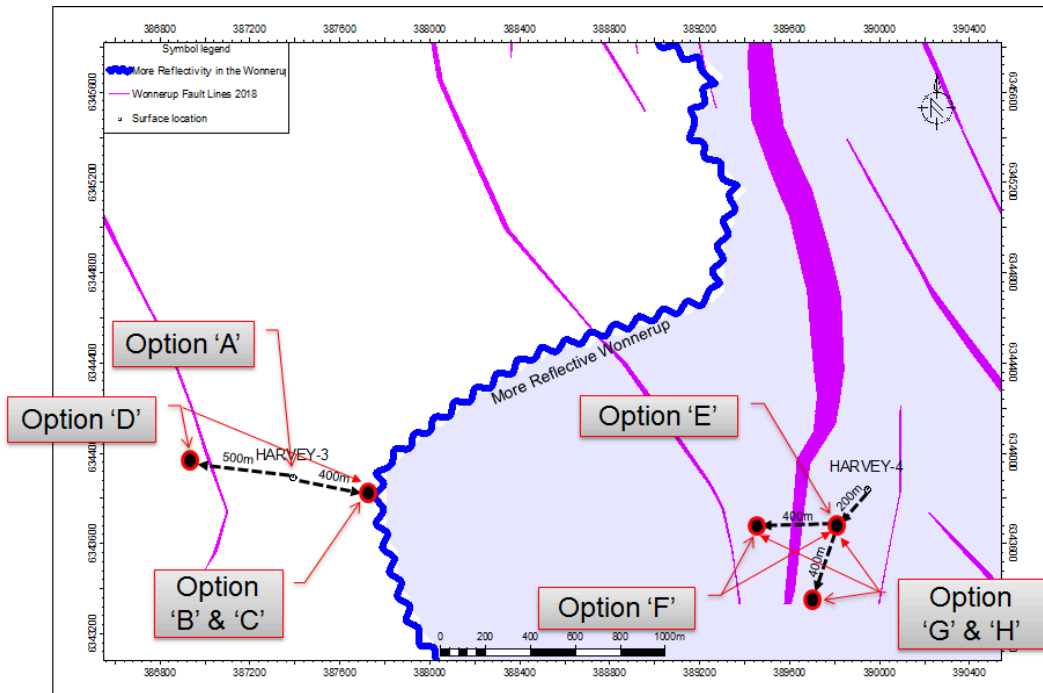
386800 387200 387600 388000 388400 388800 389200 389600 390000 390400

Symbol legend
More Reflectivity in the Wonnerup
Wonnerup Fault Lines 2018
Surface location

6345600 6345200 6344800 6344400 6344000 6343600 6343200

6345600 6345200 6344800 6344400 6344000 6343600 6343200

More Reflective Wonnerup

Option 'A'

Option 'D'

500m HARVEY-3 400m

Option 'B' & 'C'

Option 'E'

HARVEY-4

200m

400m

400m

Option 'F'

Option 'G' & 'H'

0 200 400 600 800 1000m

386800 387200 387600 388000 388400 388800 389200 389600 390000 390400